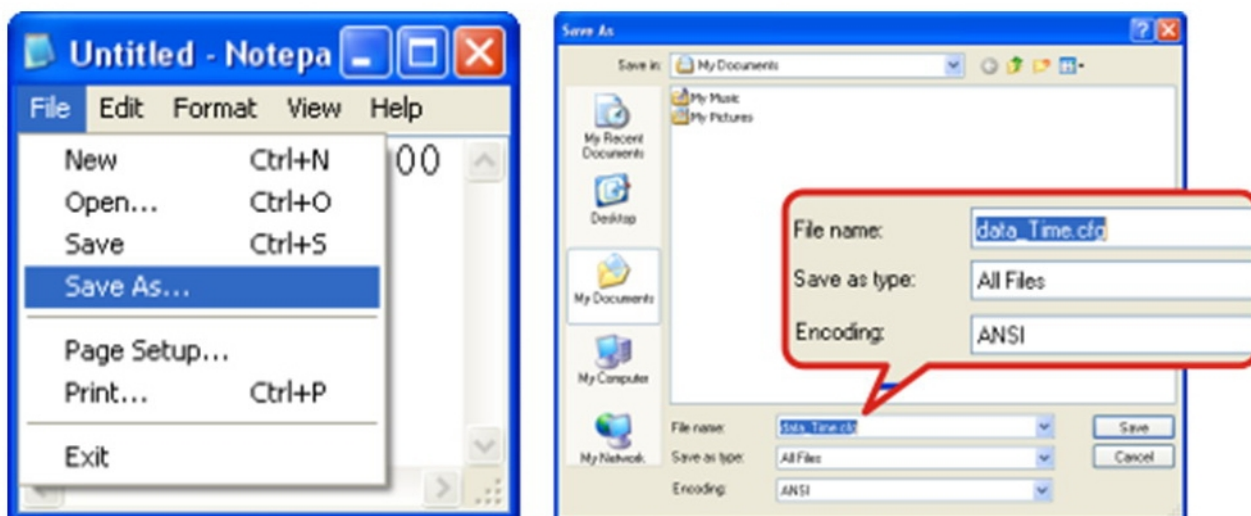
Untitled - Notepa

File Edit Format View Help

New Ctrl+N
Open... Ctrl+O
Save Ctrl+S
Save As...
Page Setup...
Print... Ctrl+P
Exit

00

Save As

Save in: My Documents

My Music
My Pictures

My Recent Documents
Desktop
My Documents
My Computer
My Network

File name: data_Time.cfg
Save as type: All Files
Encoding: ANSI

File name: data_Time.cfg
Save as type: All Files
Encoding: ANSI

Save
Cancel